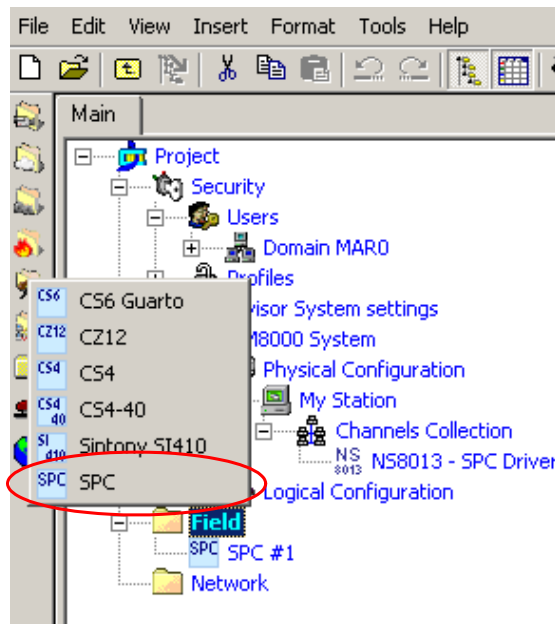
File Edit View Insert Format Tools Help

Main

Project
Security
Users
Domain MAR0
Profiles
visor System settings
M8000 System
Physical Configuration
My Station
Channels Collection
NS 8013 NS8013 - SPC Driver
Logical Configuration
Field
SPC SPC #1
Network

CS6 CS6 Guarto
CZ12 CZ12
CS4 CS4
CS4 40 CS4-40
SI d10 Sintony SI410
SPC SPC